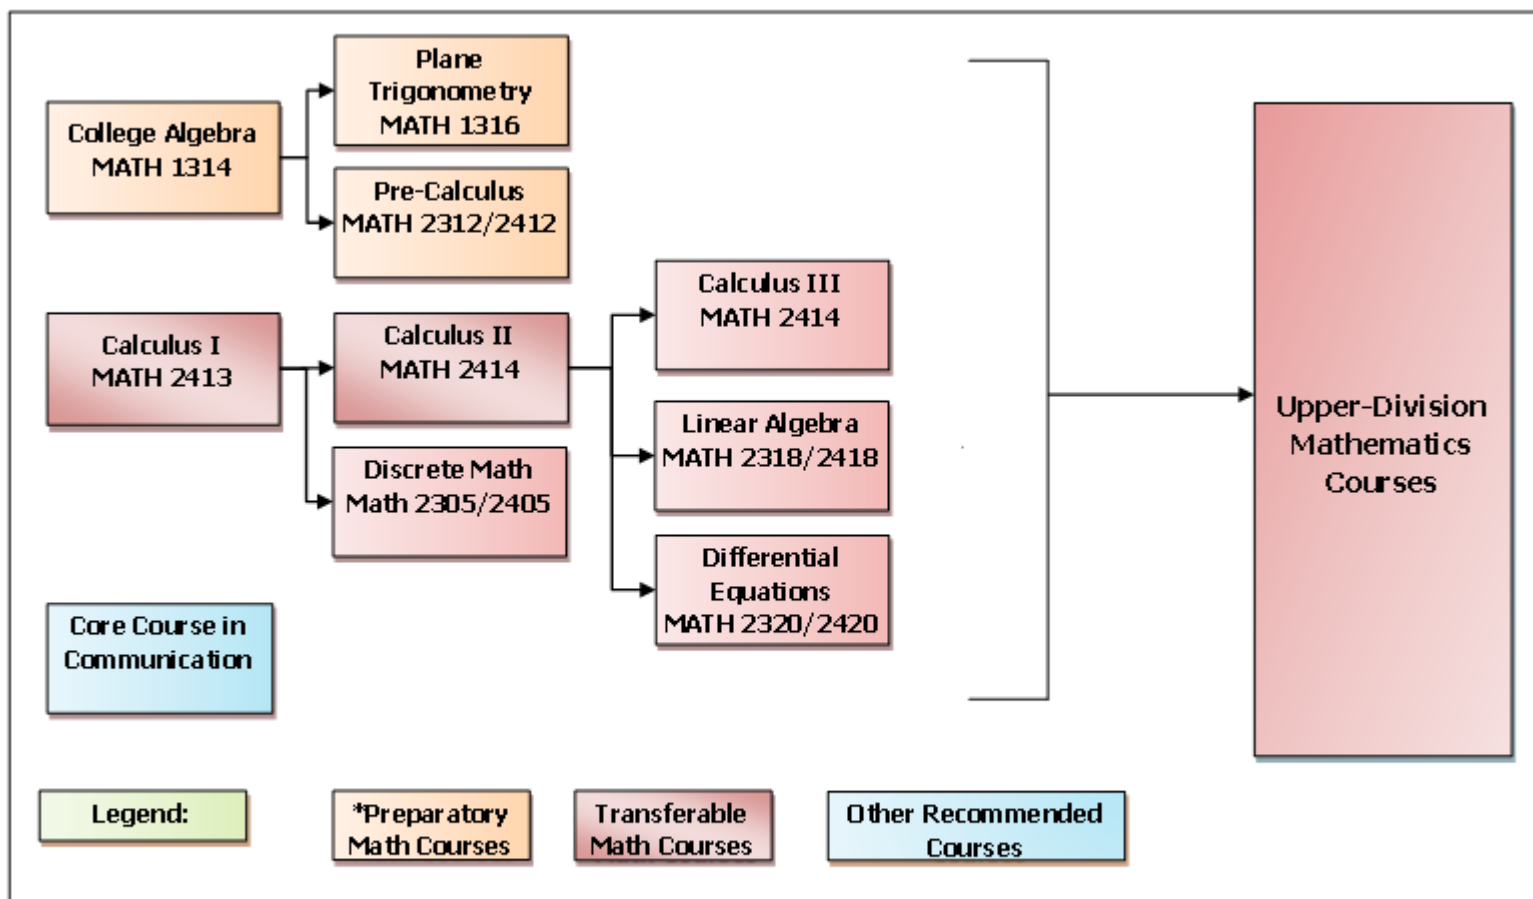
College Algebra MATH 1314

Plane Trigonometry MATH 1316

Pre-Calculus MATH 2312/2412

Calculus I MATH 2413

Calculus II MATH 2414

Discrete Math Math 2305/2405

Calculus III MATH 2414

Linear Algebra MATH 2318/2418

Differential Equations MATH 2320/2420

Upper-Division Mathematics Courses

Core Course in Communication

Legend:

*Preparatory Math Courses

Transferable Math Courses

Other Recommended Courses